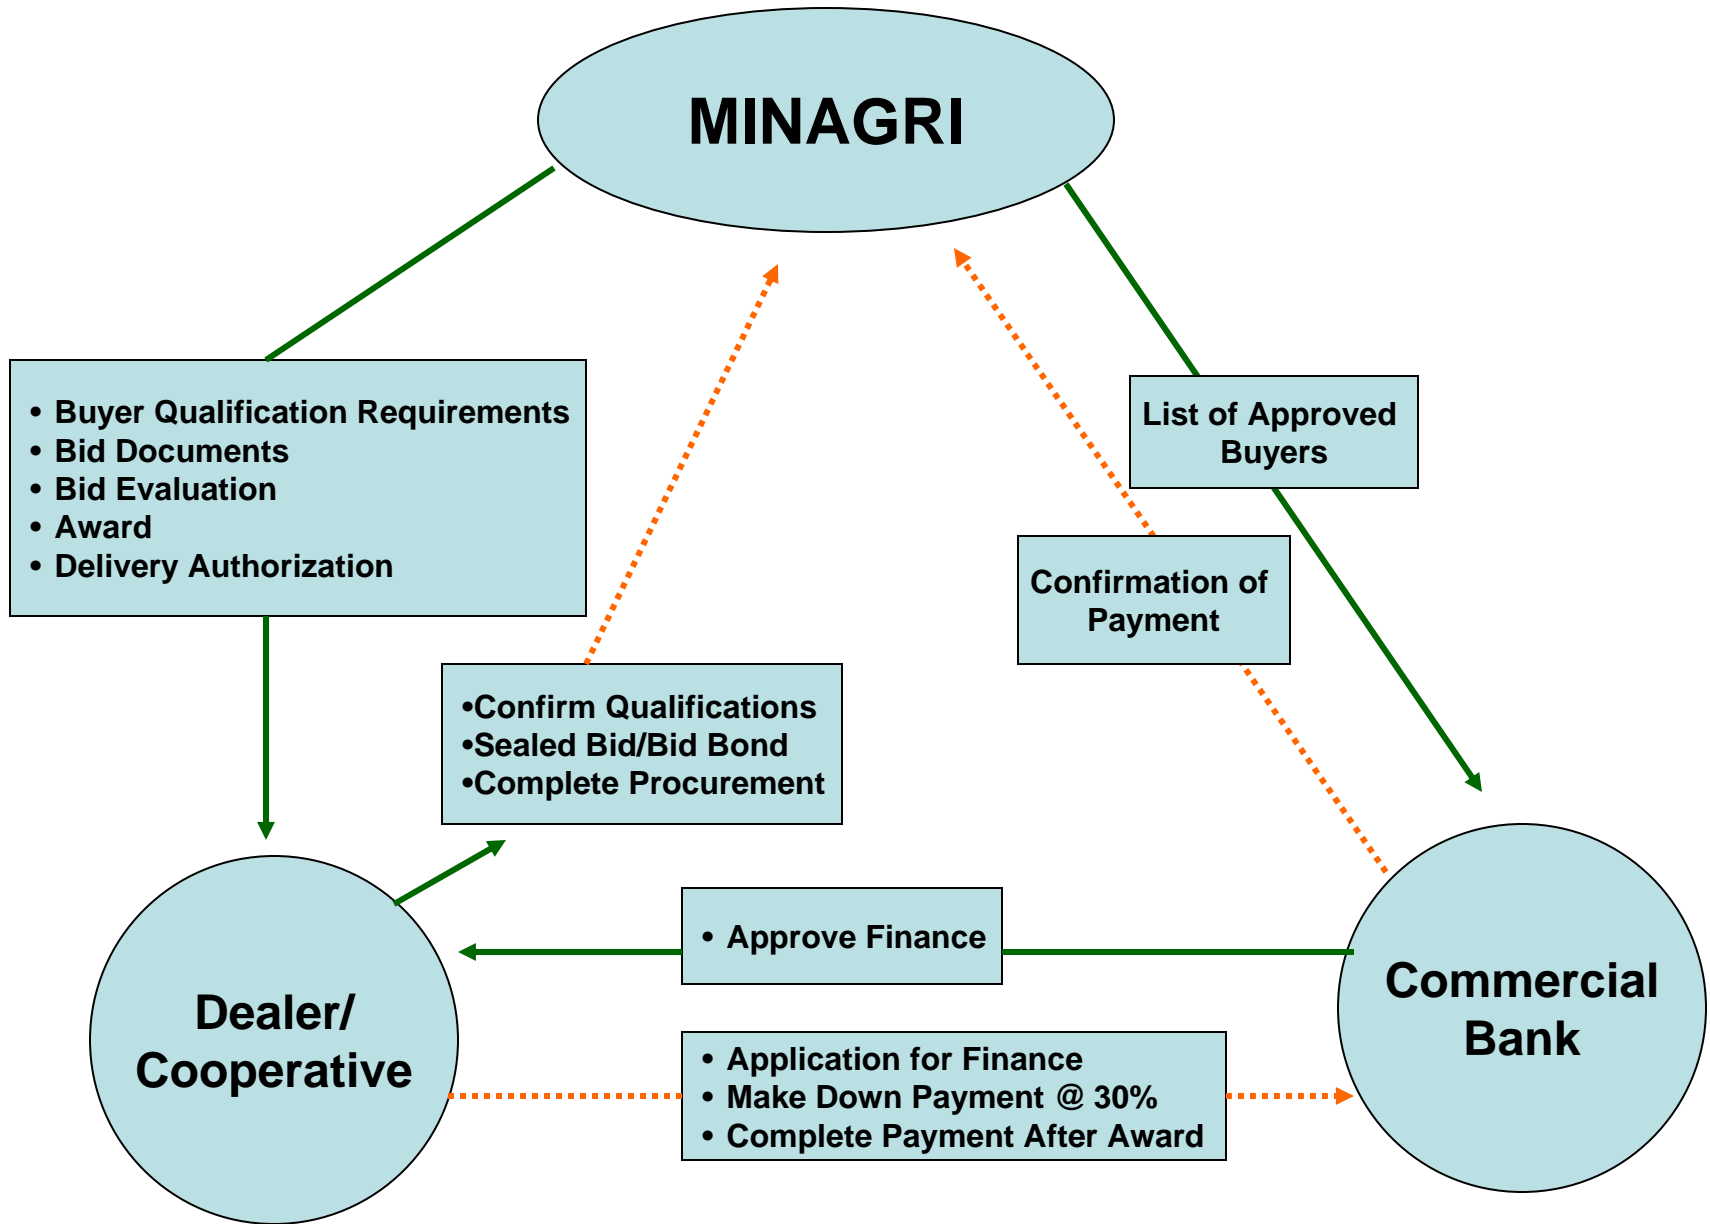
MINAGRI

• Buyer Qualification Requirements
• Bid Documents
• Bid Evaluation
• Award
• Delivery Authorization

List of Approved Buyers

Confirmation of Payment

•Confirm Qualifications
•Sealed Bid/Bid Bond
•Complete Procurement

• Approve Finance

Dealer/ Cooperative

Commercial Bank

• Application for Finance
• Make Down Payment @ 30%
• Complete Payment After Award